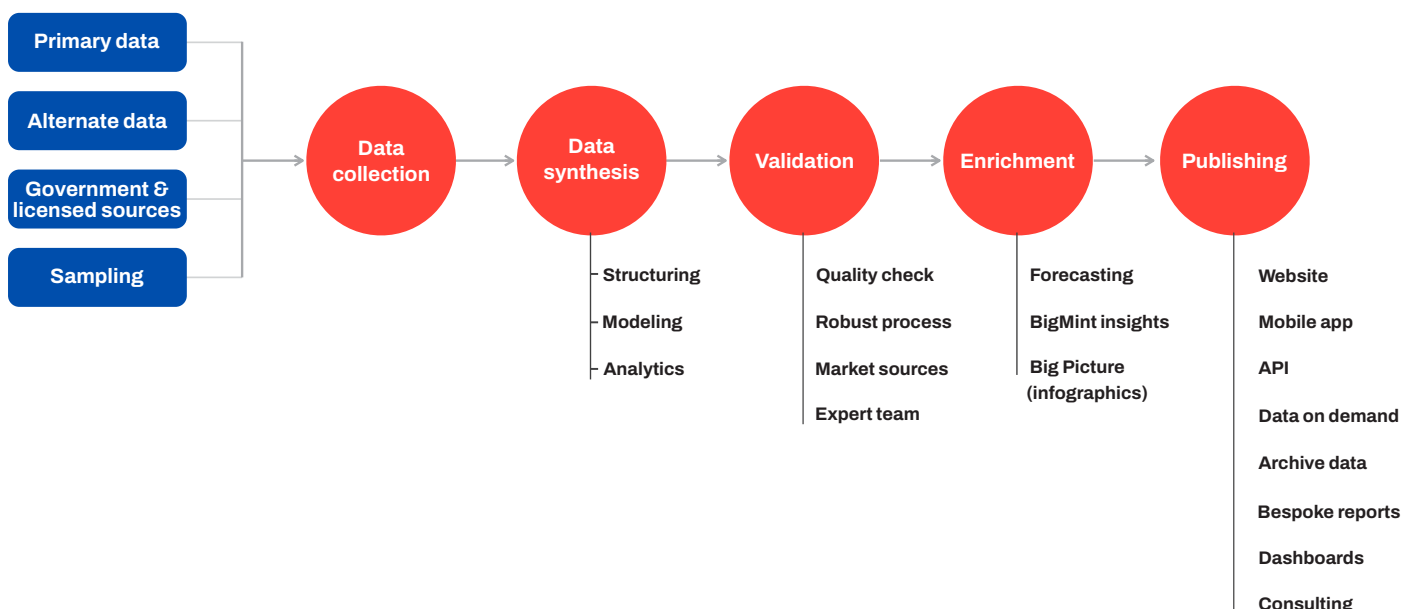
Primary data

Alternate data

Government & licensed sources

Sampling

Data collection

Data synthesis

Structuring

Modeling

Analytics

Validation

Quality check

Robust process

Market sources

Expert team

Enrichment

Forecasting

BigMint insights

Big Picture (infographics)

Publishing

Website

Mobile app

API

Data on demand

Archive data

Bespoke reports

Dashboards

Consulting